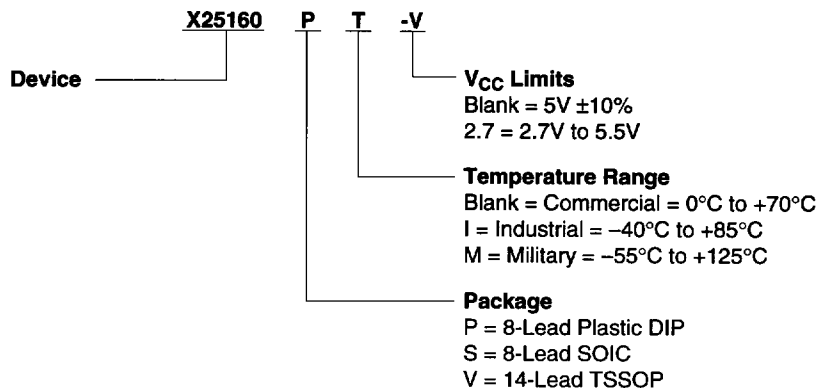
X25160 P T -V

Device

$V_{CC}$ Limits
Blank = 5V ±10%
2.7 = 2.7V to 5.5V

Temperature Range
Blank = Commercial = 0°C to +70°C
I = Industrial = –40°C to +85°C
M = Military = –55°C to +125°C

Package
P = 8-Lead Plastic DIP
S = 8-Lead SOIC
V = 14-Lead TSSOP